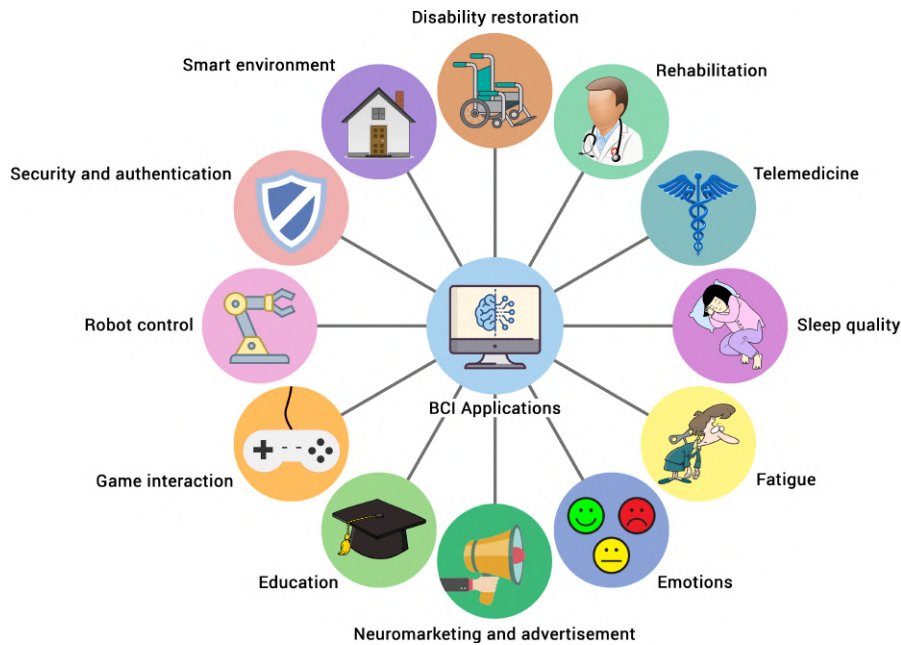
Disability restoration

Smart environment

Rehabilitation

Security and authentication

Telemedicine

Robot control

Sleep quality

BCI Applications

Game interaction

Fatigue

Education

Emotions

Neuromarketing and advertisement